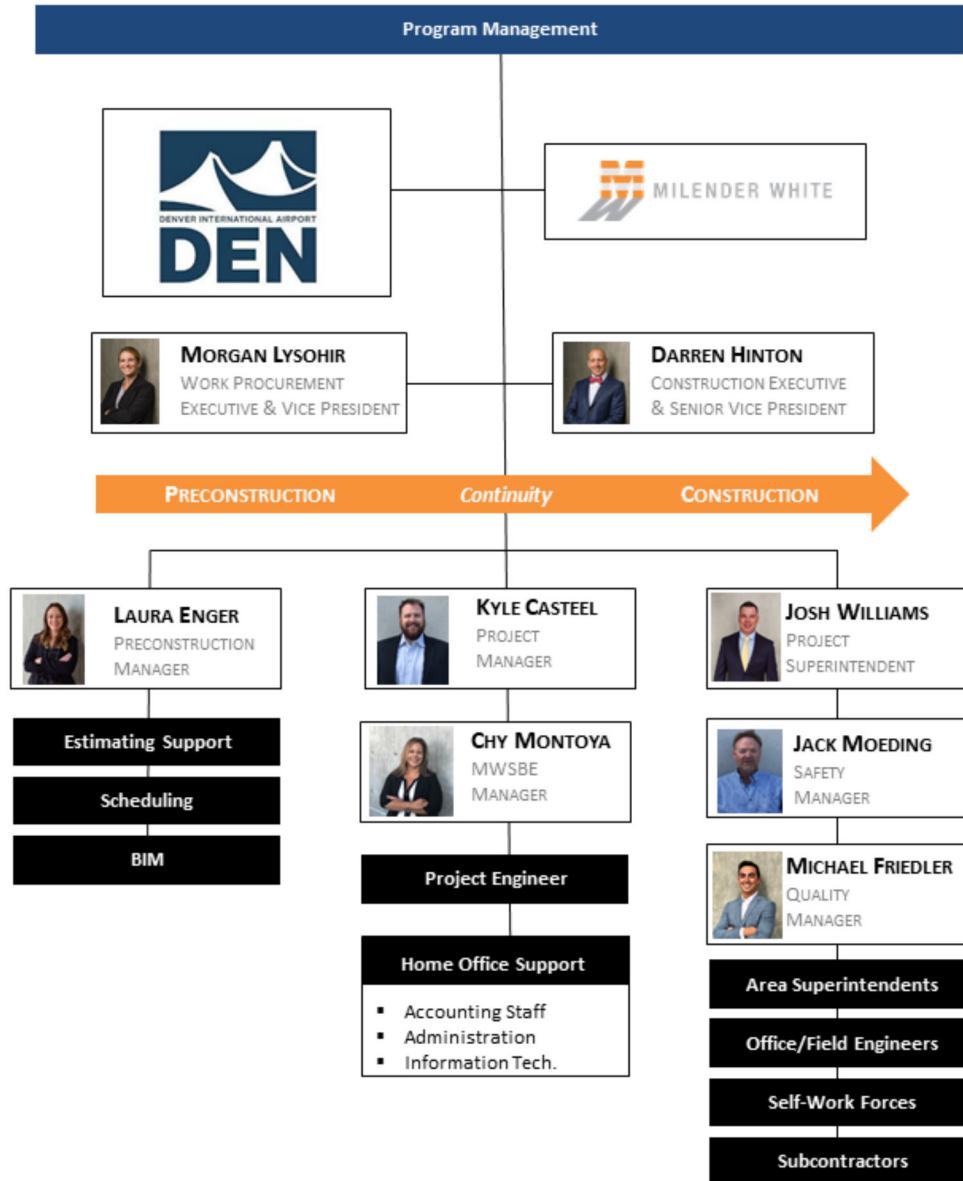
Program Management

DENVER INTERNATIONAL AIRPORT
DEN

MILENDER WHITE

MORGAN LYSOHIR
WORK PROCUREMENT EXECUTIVE & VICE PRESIDENT

DARREN HINTON
CONSTRUCTION EXECUTIVE & SENIOR VICE PRESIDENT

PRECONSTRUCTION Continuity CONSTRUCTION

LAURA ENGER
PRECONSTRUCTION MANAGER

Estimating Support

Scheduling

BIM

KYLE CASTEEL
PROJECT MANAGER

CHY MONTOYA
MWSBE MANAGER

Project Engineer

Home Office Support

- Accounting Staff
- Administration
- Information Tech.

JOSH WILLIAMS
PROJECT SUPERINTENDENT

JACK MOEDING
SAFETY MANAGER

MICHAEL FRIEDLER
QUALITY MANAGER

Area Superintendents

Office/Field Engineers

Self-Work Forces

Subcontractors